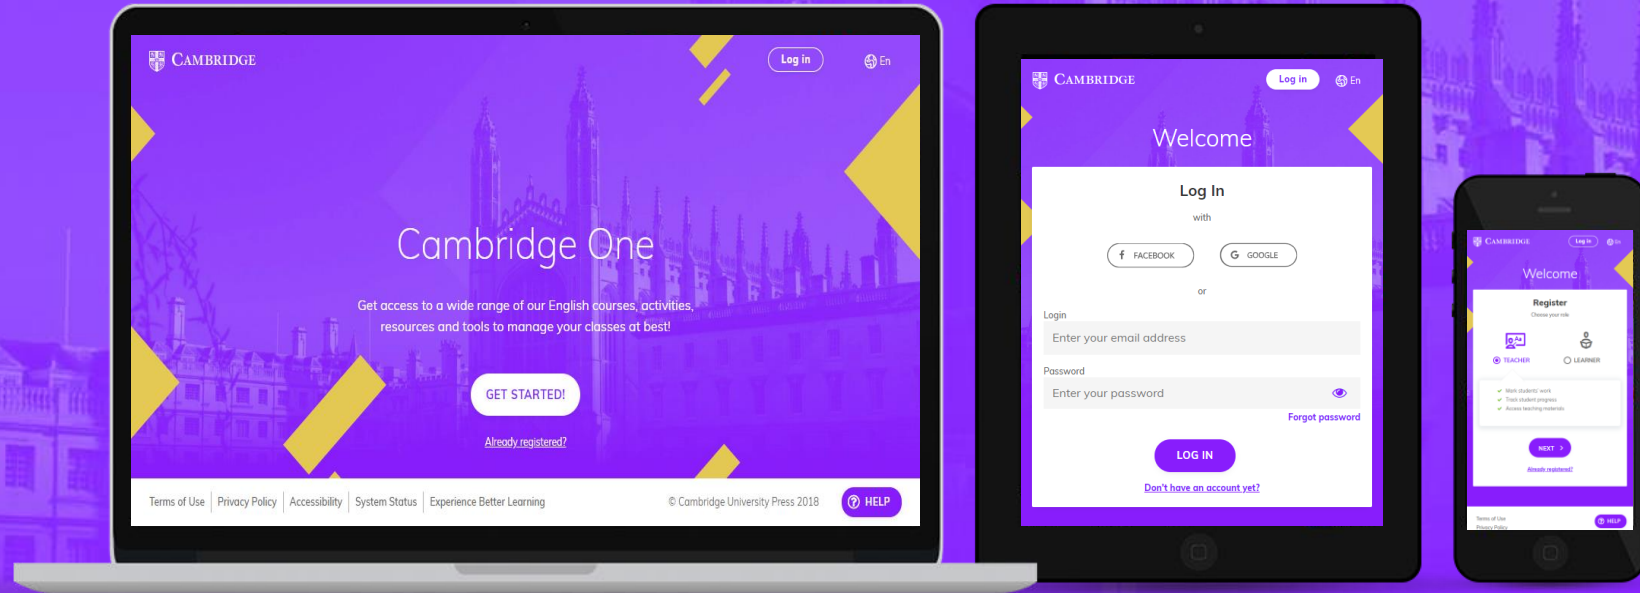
CAMBRIDGE

Log in

En

Cambridge One

Get access to a wide range of our English courses, activities, resources and tools to manage your classes at best!

GET STARTED!

Already registered?

Terms of Use | Privacy Policy | Accessibility | System Status | Experience Better Learning

© Cambridge University Press 2018

HELP

CAMBRIDGE

Log in

En

Welcome

Log In

with

FACEBOOK

GOOGLE

or

Login

Enter your email address

Password

Enter your password

Forgot password

LOG IN

Don't have an account yet?

CAMBRIDGE

Log in

En

Welcome

Register

Choose your role

TEACHER

LEARNER

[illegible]

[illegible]

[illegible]

NEXT

Already registered?

Terms of Use

Privacy Policy

HELP